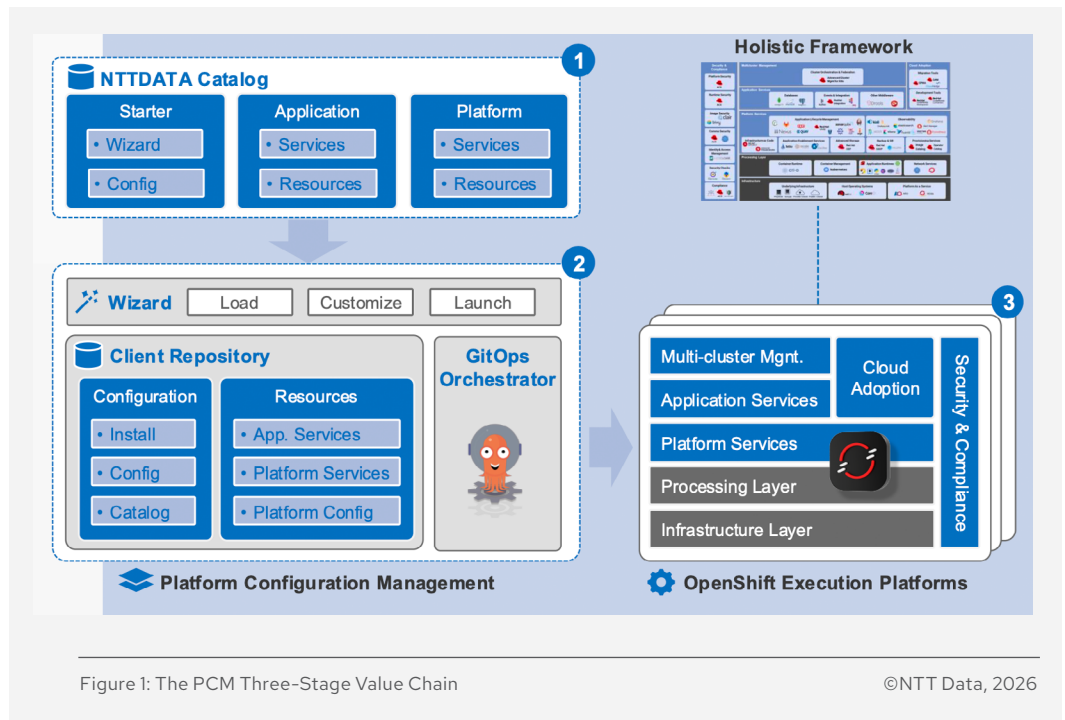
1

NTTDATA Catalog

Starter
• Wizard
• Config

Application
• Services
• Resources

Platform
• Services
• Resources

2

Wizard
Load
Customize
Launch

Client Repository

Configuration
• Install
• Config
• Catalog

Resources
• App. Services
• Platform Services
• Platform Config

GitOps Orchestrator

Platform Configuration Management

Holistic Framework

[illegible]

3

Multi-cluster Mgnt.
Cloud Adoption
Application Services
Platform Services
Processing Layer
Infrastructure Layer
Security & Compliance

OpenShift Execution Platforms

Figure 1: The PCM Three-Stage Value Chain

©NTT Data, 2026